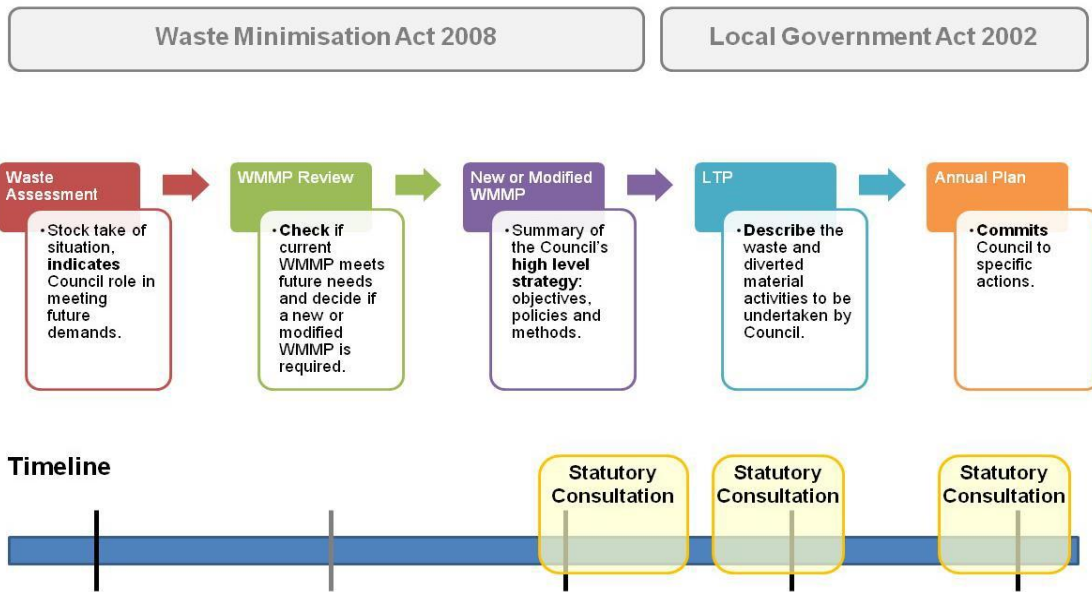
Waste Minimisation Act 2008

Local Government Act 2002

Waste Assessment

• Stock take of situation, **indicates** Council role in meeting future demands.

WMMP Review

• **Check** if current WMMP meets future needs and decide if a new or modified WMMP is required.

New or Modified WMMP

• Summary of the Council's **high level strategy**: objectives, policies and methods.

LTP

• **Describe** the waste and diverted material activities to be undertaken by Council.

Annual Plan

• **Commits** Council to specific actions.

Timeline

Statutory Consultation

Statutory Consultation

Statutory Consultation